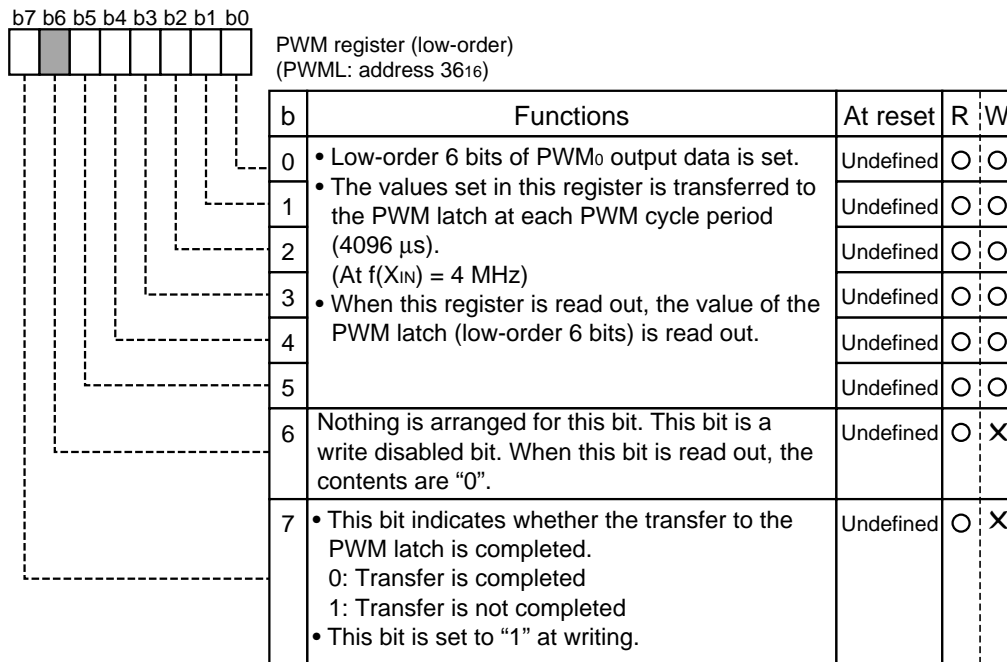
b7 b6 b5 b4 b3 b2 b1 b0

PWM register (low-order)
(PWML: address $36_{16}$)

| b | Functions | At reset | R | W |
|---|---|---|---|---|
| 0 | • Low-order 6 bits of PWM$_0$ output data is set. • The values set in this register is transferred to the PWM latch at each PWM cycle period (4096 μs). (At f(X$_{IN}$) = 4 MHz) • When this register is read out, the value of the PWM latch (low-order 6 bits) is read out. | Undefined | O | O |
| 1 | | Undefined | O | O |
| 2 | | Undefined | O | O |
| 3 | | Undefined | O | O |
| 4 | | Undefined | O | O |
| 5 | | Undefined | O | O |
| 6 | Nothing is arranged for this bit. This bit is a write disabled bit. When this bit is read out, the contents are "0". | Undefined | O | X |
| 7 | • This bit indicates whether the transfer to the PWM latch is completed. 0: Transfer is completed 1: Transfer is not completed • This bit is set to "1" at writing. | Undefined | O | X |